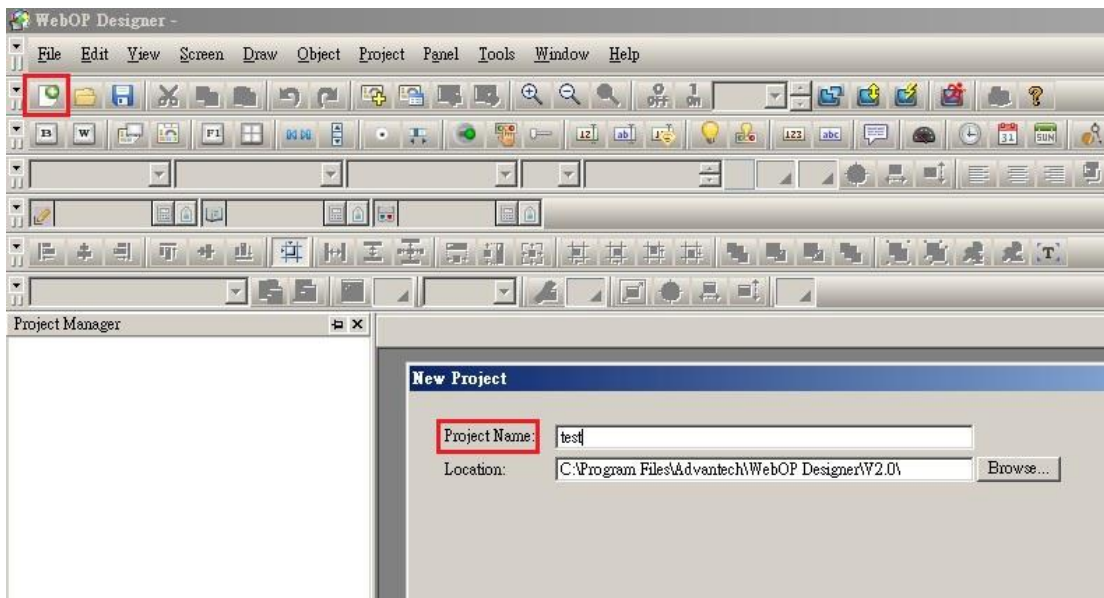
WebOP Designer -

File Edit View Screen Draw Object Project Panel Tools Window Help

OFF ON

B W F1 12 ab| 123 abc 31 SUN

T

Project Manager

New Project

Project Name: test

Location: C:\Program Files\Advantech\WebOP Designer\V2.0\

Browse...